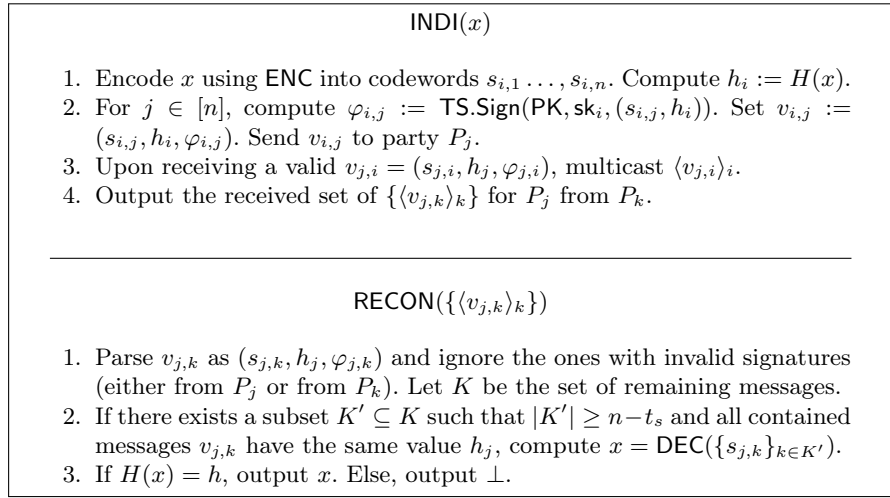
$\mathsf{INDI}(x)$

1. Encode $x$ using $\mathsf{ENC}$ into codewords $s_{i,1}\ldots,s_{i,n}$. Compute $h_i := H(x)$.
2. For $j\in[n]$, compute $\varphi_{i,j} := \mathsf{TS.Sign}(\mathsf{PK},\mathsf{sk}_i,(s_{i,j},h_i))$. Set $v_{i,j} := (s_{i,j},h_i,\varphi_{i,j})$. Send $v_{i,j}$ to party $P_j$.
3. Upon receiving a valid $v_{j,i}=(s_{j,i},h_j,\varphi_{j,i})$, multicast $\langle v_{j,i}\rangle_i$.
4. Output the received set of $\{\langle v_{j,k}\rangle_k\}$ for $P_j$ from $P_k$.

$\mathsf{RECON}(\{\langle v_{j,k}\rangle_k\})$

1. Parse $v_{j,k}$ as $(s_{j,k},h_j,\varphi_{j,k})$ and ignore the ones with invalid signatures (either from $P_j$ or from $P_k$). Let $K$ be the set of remaining messages.
2. If there exists a subset $K'\subseteq K$ such that $|K'|\geq n-t_s$ and all contained messages $v_{j,k}$ have the same value $h_j$, compute $x=\mathsf{DEC}(\{s_{j,k}\}_{k\in K'})$.
3. If $H(x)=h$, output $x$. Else, output $\perp$.